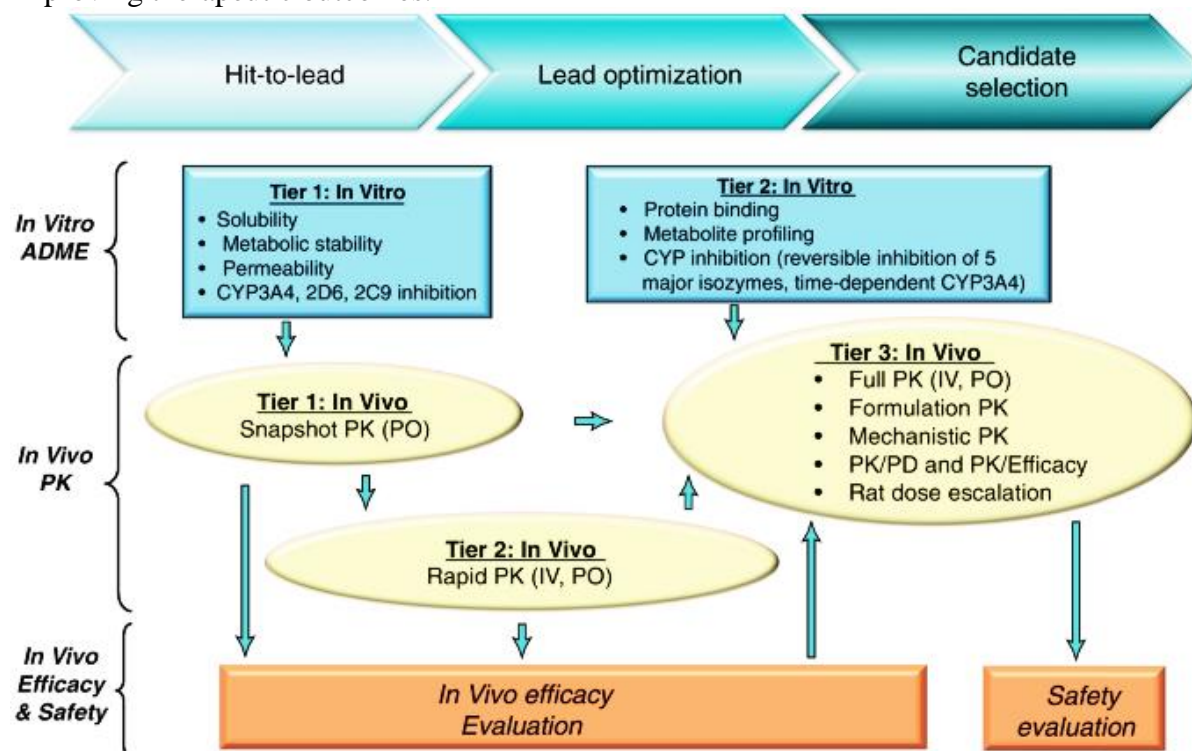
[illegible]

Hit-to-lead

Lead optimization

Candidate selection

In Vitro ADME

Tier 1: In Vitro
• Solubility
• Metabolic stability
• Permeability
• CYP3A4, 2D6, 2C9 inhibition

Tier 2: In Vitro
• Protein binding
• Metabolite profiling
• CYP inhibition (reversible inhibition of 5 major isozymes, time-dependent CYP3A4)

In Vivo PK

Tier 1: In Vivo
Snapshot PK (PO)

Tier 3: In Vivo
• Full PK (IV, PO)
• Formulation PK
• Mechanistic PK
• PK/PD and PK/Efficacy
• Rat dose escalation

Tier 2: In Vivo
Rapid PK (IV, PO)

In Vivo Efficacy & Safety

In Vivo efficacy Evaluation

Safety evaluation